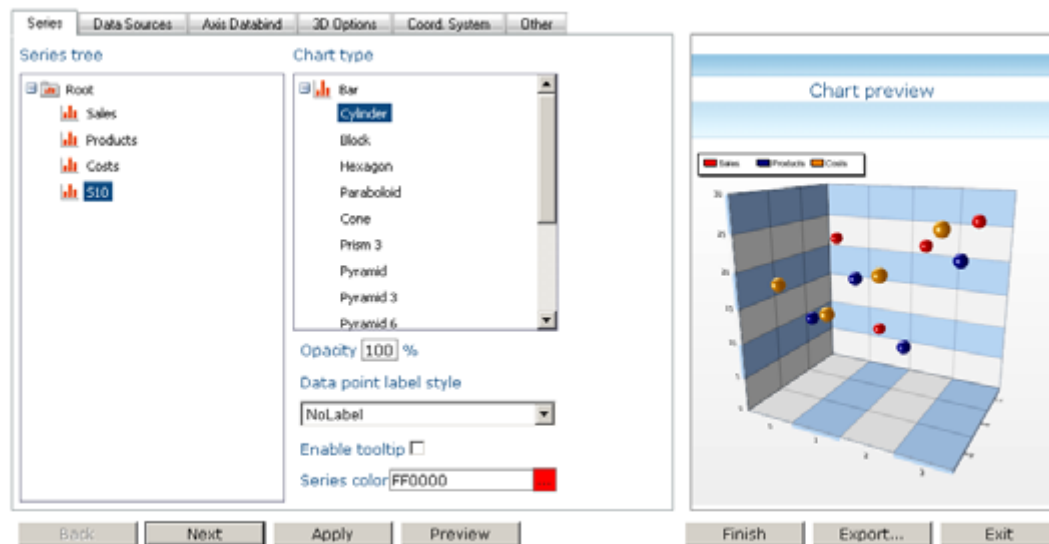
Series | Data Sources | Axis Databind | 3D Options | Coord. System | Other

Series tree

Root
Sales
Products
Costs
S10

Chart type

Bar
Cylinder
Block
Hexagon
Paraboloid
Cone
Prism 3
Pyramid
Pyramid 3
Pyramid 6

Opacity 100 %

Data point label style

NoLabel

Enable tooltip

Series color FF0000

Chart preview

Sales Products Costs

Back | Next | Apply | Preview

Finish | Export... | Exit